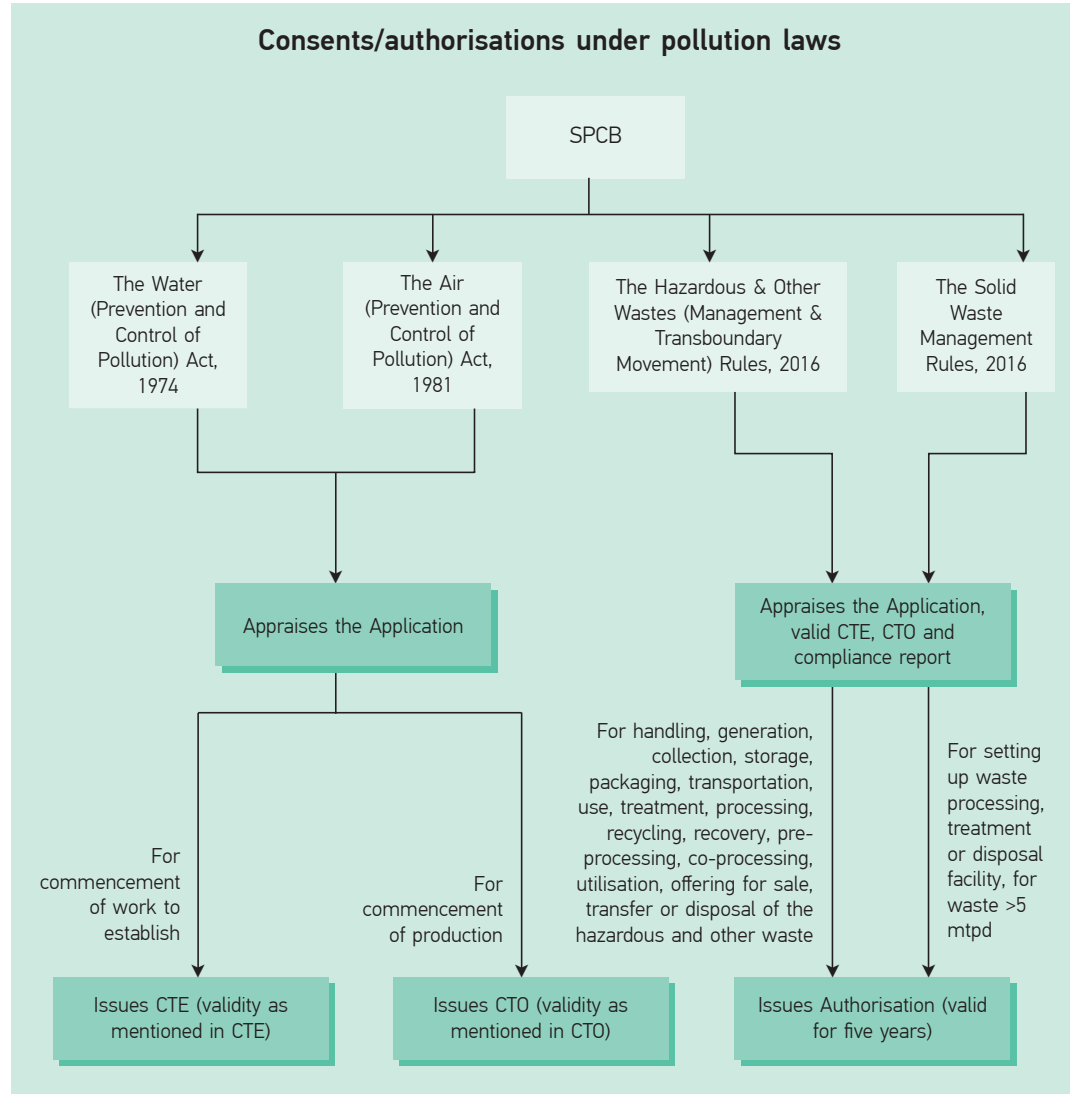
Consents/authorisations under pollution laws

SPCB

The Water (Prevention and Control of Pollution) Act, 1974

The Air (Prevention and Control of Pollution) Act, 1981

The Hazardous & Other Wastes (Management & Transboundary Movement) Rules, 2016

The Solid Waste Management Rules, 2016

Appraises the Application

Appraises the Application, valid CTE, CTO and compliance report

For commencement of work to establish

For commencement of production

For handling, generation, collection, storage, packaging, transportation, use, treatment, processing, recycling, recovery, pre-processing, co-processing, utilisation, offering for sale, transfer or disposal of the hazardous and other waste

For setting up waste processing, treatment or disposal facility, for waste >5 mtpd

Issues CTE (validity as mentioned in CTE)

Issues CTO (validity as mentioned in CTO)

Issues Authorisation (valid for five years)